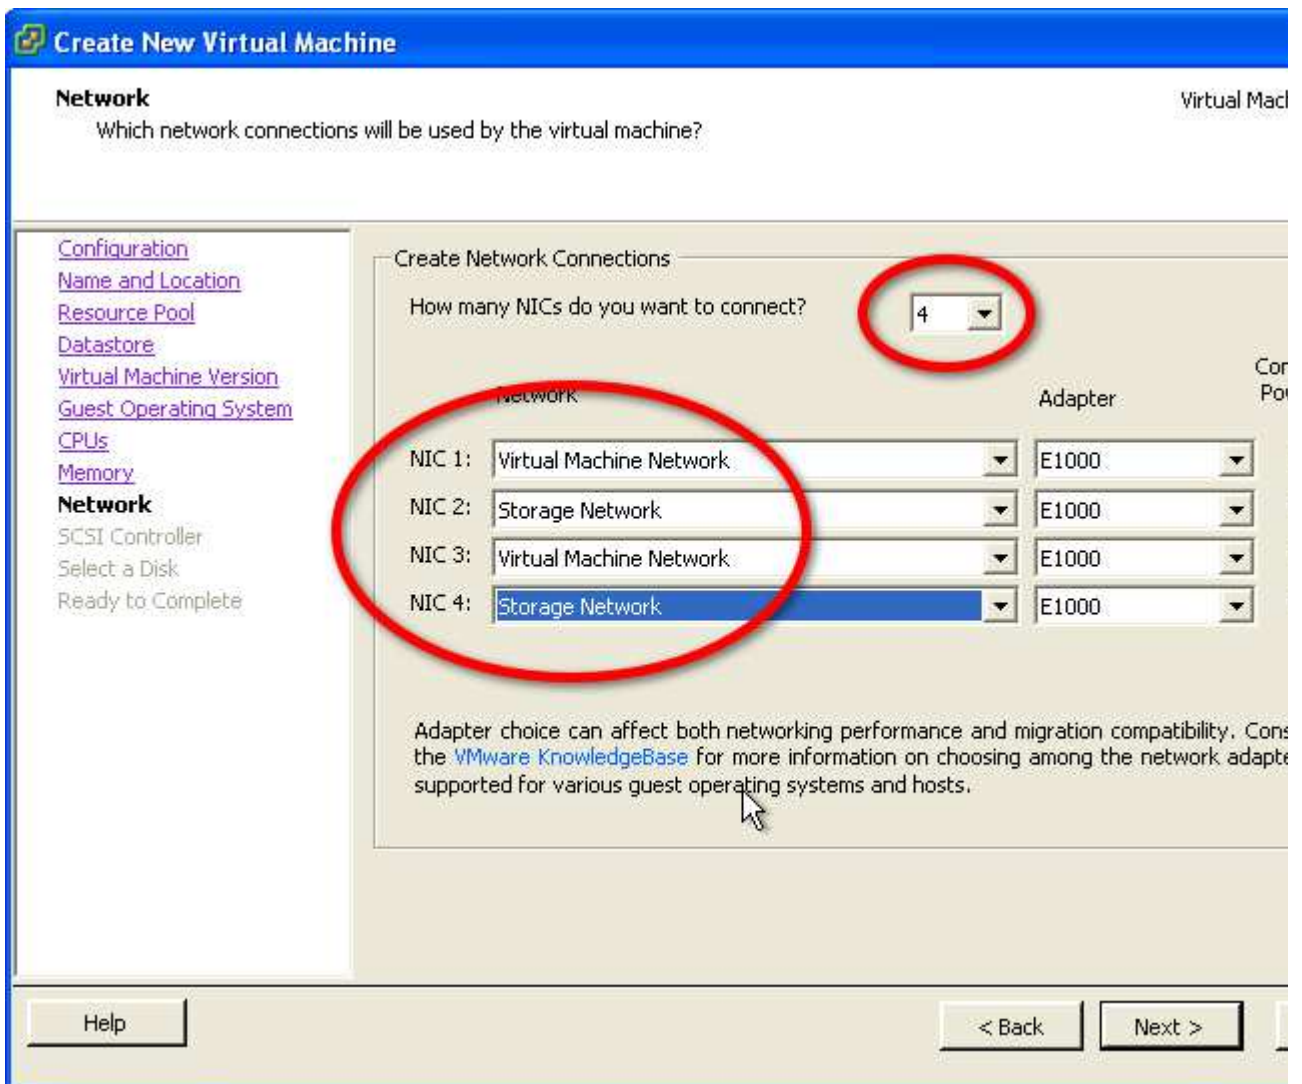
Create New Virtual Machine

Network
Which network connections will be used by the virtual machine?

Virtual Mac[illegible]

Configuration
Name and Location
Resource Pool
Datastore
Virtual Machine Version
Guest Operating System
CPUs
Memory
Network
SCSI Controller
Select a Disk
Ready to Complete

Create Network Connections

How many NICs do you want to connect? 4

Network | Adapter | Co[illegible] Po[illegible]

| | Network | Adapter |
|---|---|---|
| NIC 1: | Virtual Machine Network | E1000 |
| NIC 2: | Storage Network | E1000 |
| NIC 3: | Virtual Machine Network | E1000 |
| NIC 4: | Storage Network | E1000 |

Adapter choice can affect both networking performance and migration compatibility. Cons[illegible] the VMware KnowledgeBase for more information on choosing among the network adapte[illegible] supported for various guest operating systems and hosts.

Help
< Back
Next >